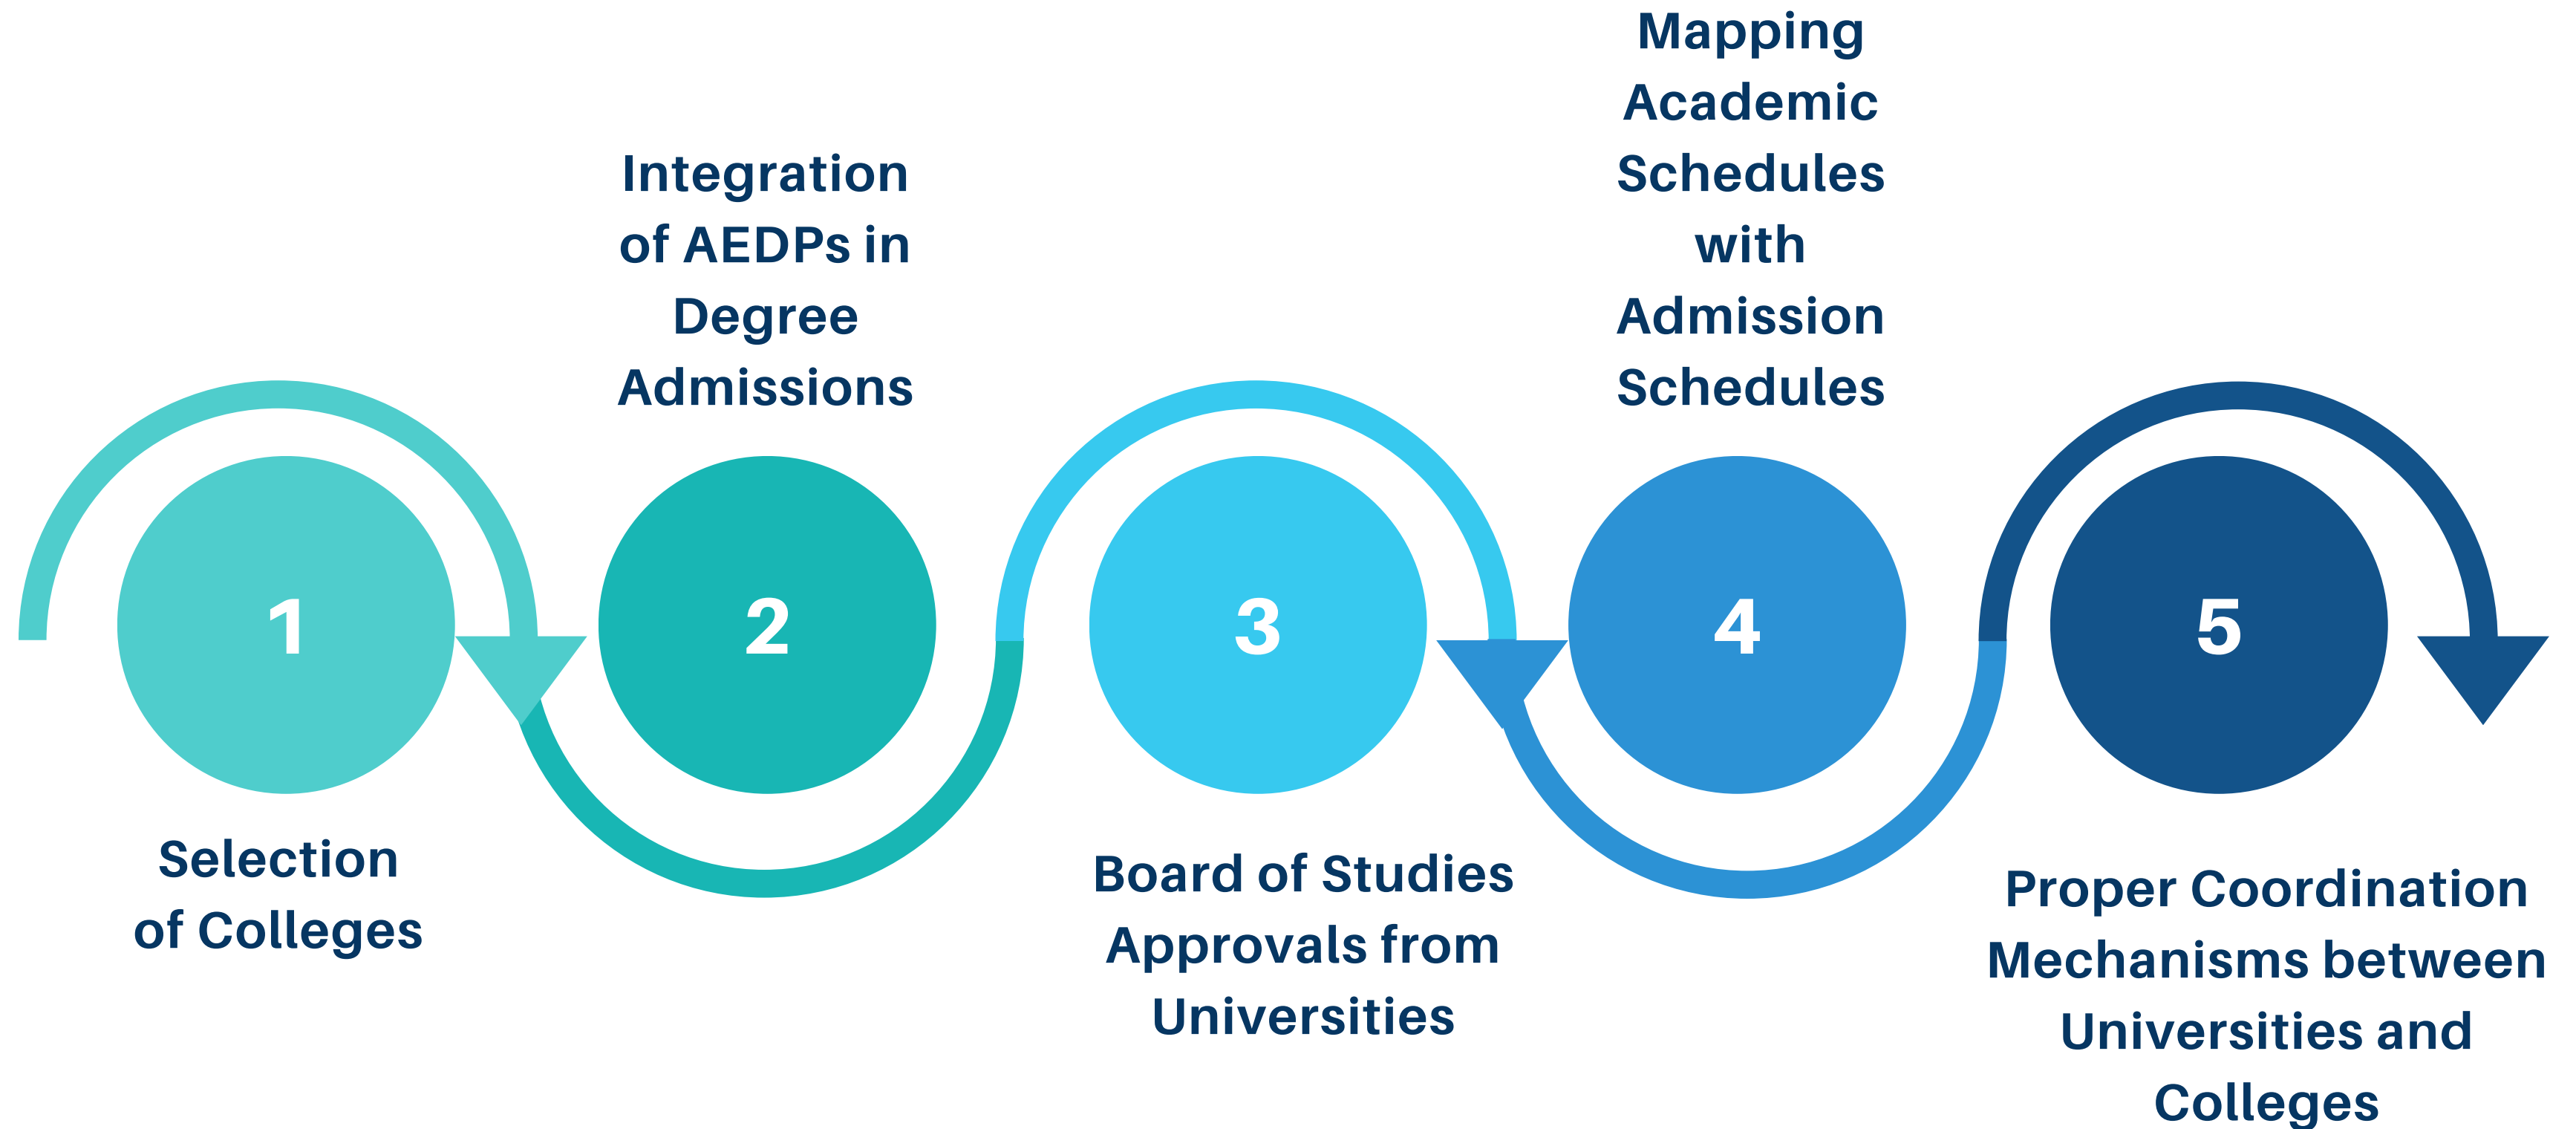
1

Selection of Colleges

Integration of AEDPs in Degree Admissions

2

3

Board of Studies Approvals from Universities

Mapping Academic Schedules with Admission Schedules

4

5

Proper Coordination Mechanisms between Universities and Colleges